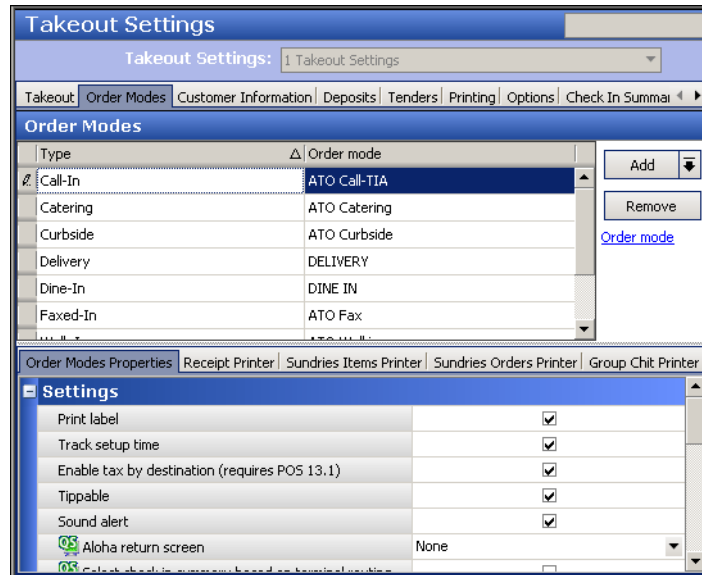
Takeout Settings

Takeout Settings: 1 Takeout Settings

Takeout | Order Modes | Customer Information | Deposits | Tenders | Printing | Options | Check In Summar

Order Modes

| Type | Order mode |
|---|---|
| Call-In | ATO Call-TIA |
| Catering | ATO Catering |
| Curbside | ATO Curbside |
| Delivery | DELIVERY |
| Dine-In | DINE IN |
| Faxed-In | ATO Fax |
| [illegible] | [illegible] |

Add

Remove

Order mode

Order Modes Properties | Receipt Printer | Sundries Items Printer | Sundries Orders Printer | Group Chit Printer

Settings

| | |
|---|---|
| Print label | ☑ |
| Track setup time | ☑ |
| Enable tax by destination (requires POS 13.1) | ☑ |
| Tippable | ☑ |
| Sound alert | ☑ |
| QS Aloha return screen | None |
| QS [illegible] | ☐ |